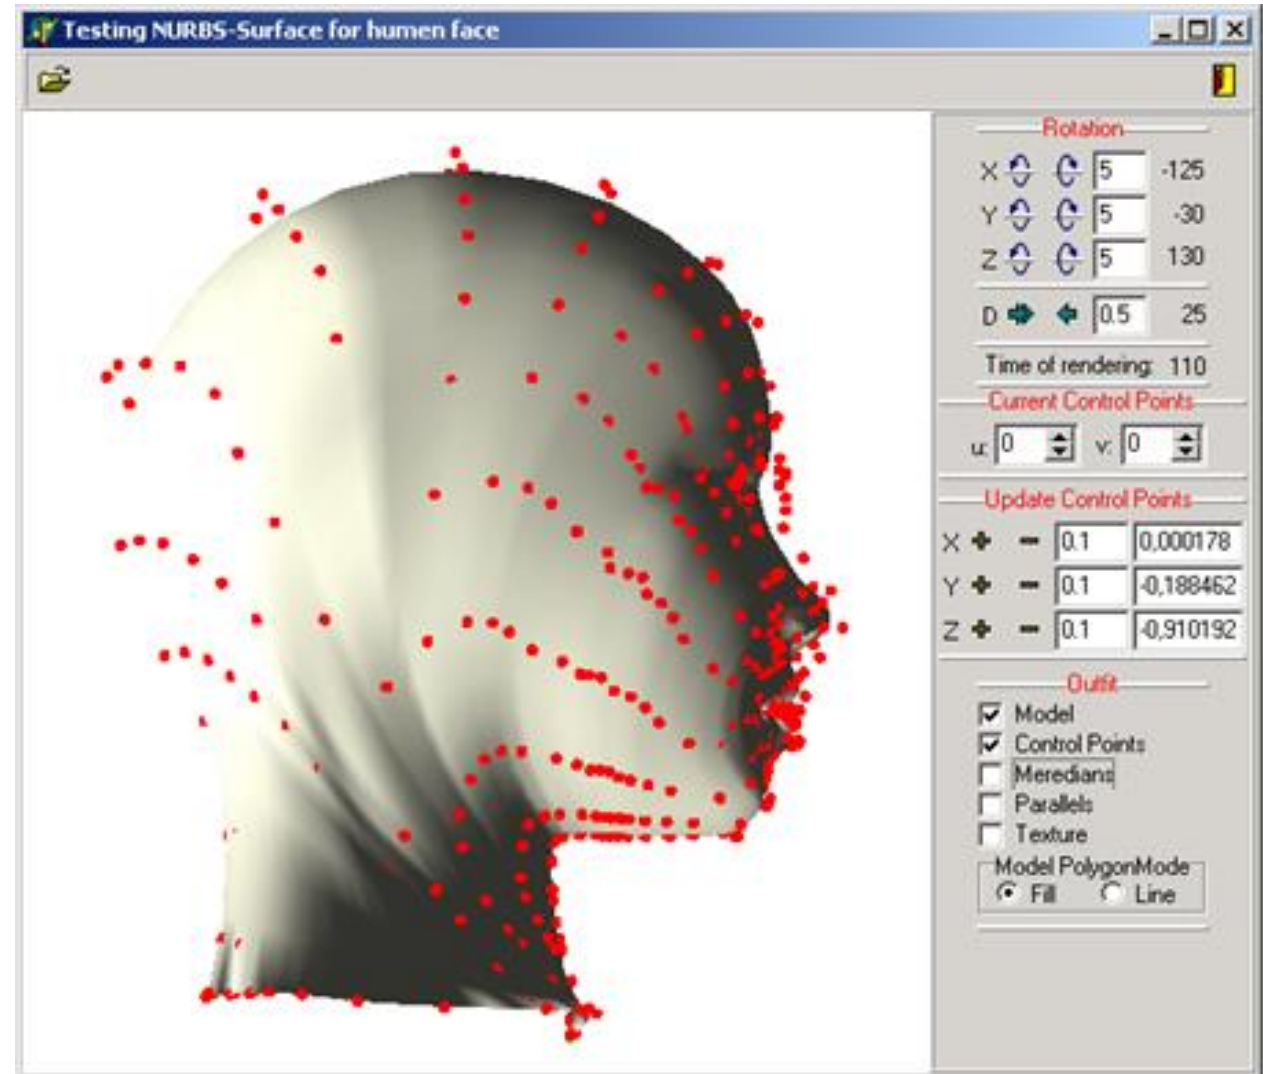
Testing NURBS-Surface for humen face

Rotation
X 5 -125
Y 5 -30
Z 5 130
D 0.5 25
Time of rendering: 110

Current Control Points
u: 0 v: 0

Update Control Points
X 0.1 0,000178
Y 0.1 -0,188462
Z 0.1 -0,910192

Outfit
Model
Control Points
Meredians
Parallels
Texture

Model PolygonMode
Fill Line